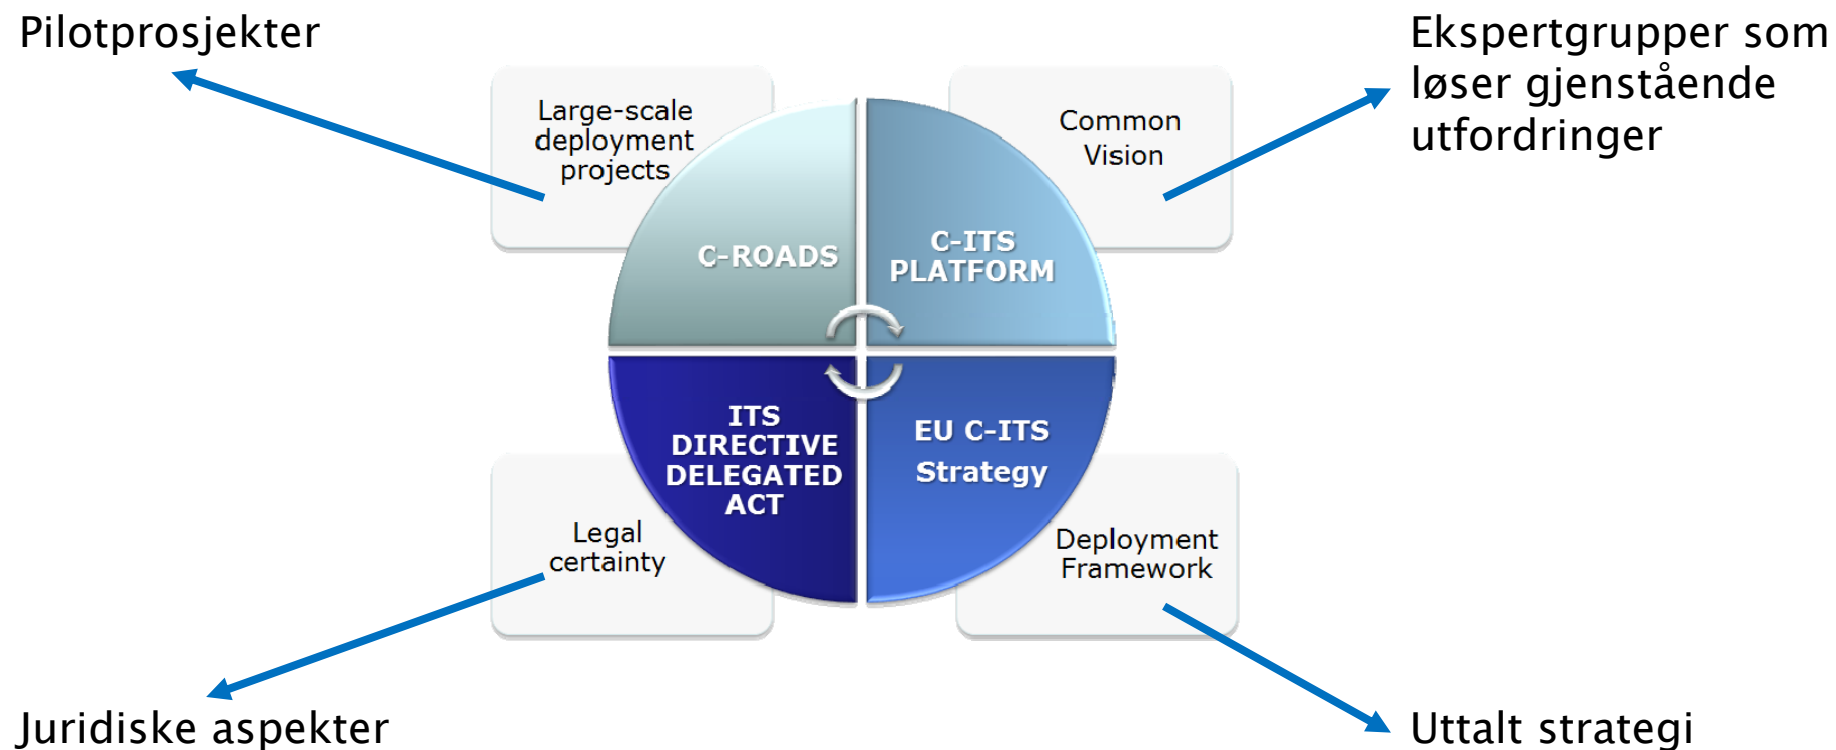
Pilotprosjekter

Ekspertgrupper som løser gjenstående utfordringer

Large-scale deployment projects

Common Vision

C-ROADS

C-ITS PLATFORM

ITS DIRECTIVE DELEGATED ACT

EU C-ITS Strategy

Legal certainty

Deployment Framework

Juridiske aspekter

Uttalt strategi